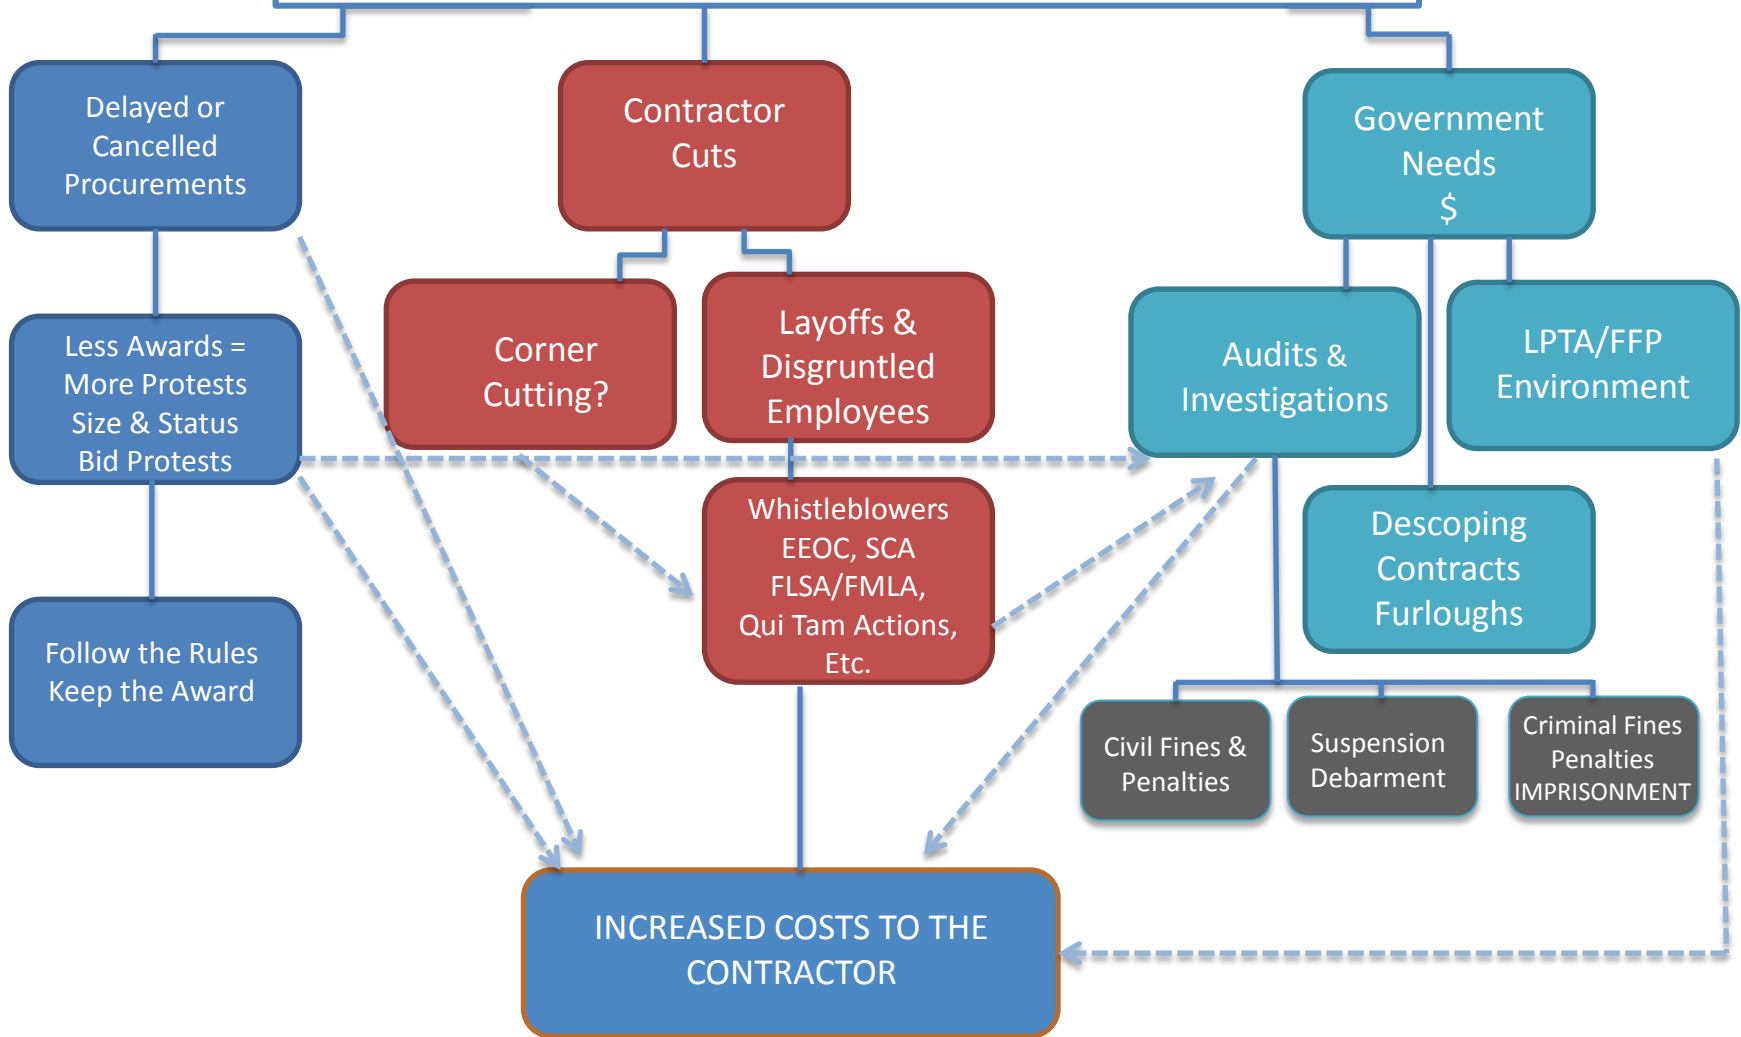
Delayed or Cancelled Procurements

Contractor Cuts

Government Needs $

Less Awards = More Protests Size & Status Bid Protests

Corner Cutting?

Layoffs & Disgruntled Employees

Audits & Investigations

LPTA/FFP Environment

Whistleblowers EEOC, SCA FLSA/FMLA, Qui Tam Actions, Etc.

Descoping Contracts Furloughs

Follow the Rules Keep the Award

Civil Fines & Penalties

Suspension Debarment

Criminal Fines Penalties IMPRISONMENT

INCREASED COSTS TO THE CONTRACTOR